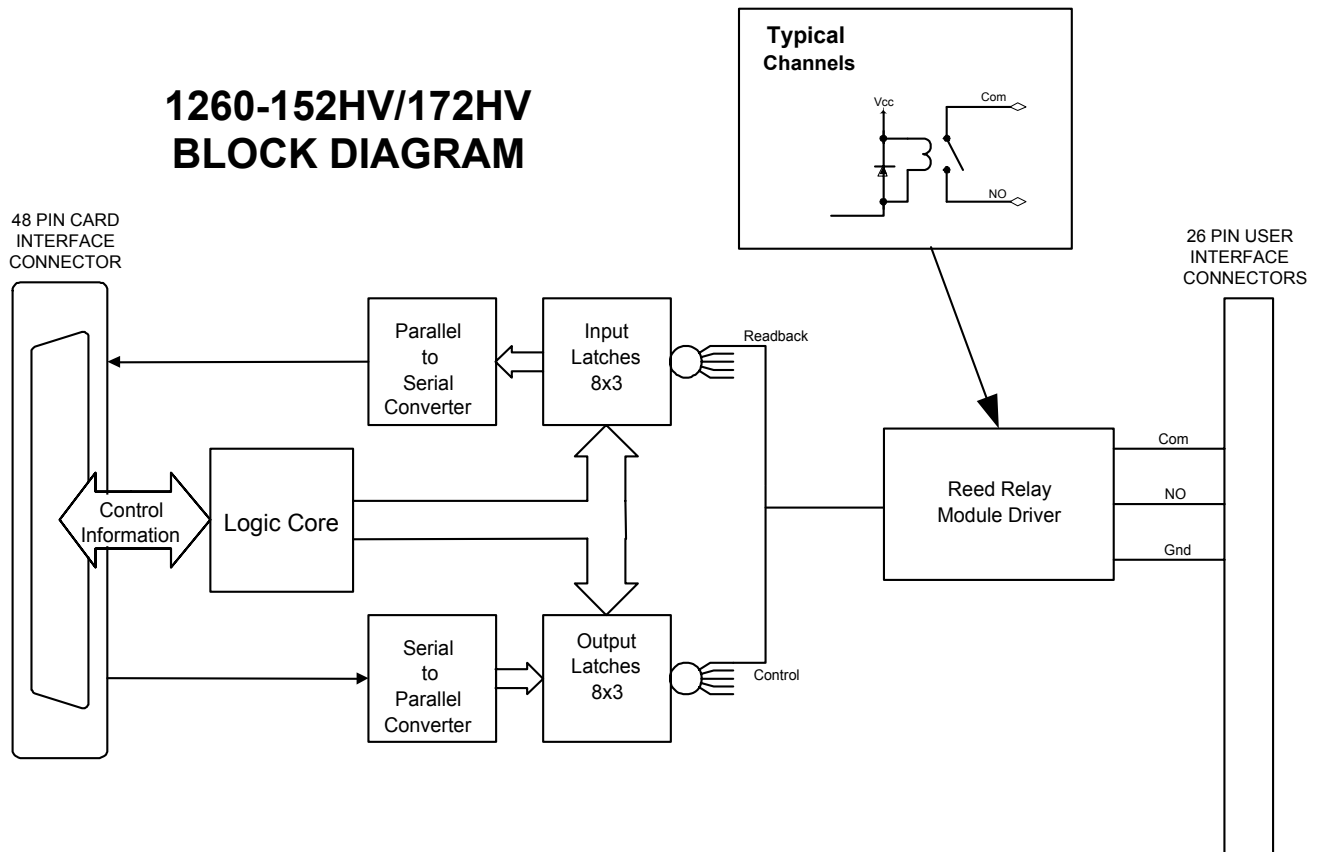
Typical
Channels

Vcc

Com

NO

1260-152HV/172HV
BLOCK DIAGRAM

48 PIN CARD
INTERFACE
CONNECTOR

26 PIN USER
INTERFACE
CONNECTORS

Parallel
to
Serial
Converter

Input
Latches
8x3

Readback

Control
Information

Logic Core

Reed Relay
Module Driver

Com

NO

Gnd

Serial
to
Parallel
Converter

Output
Latches
8x3

Control